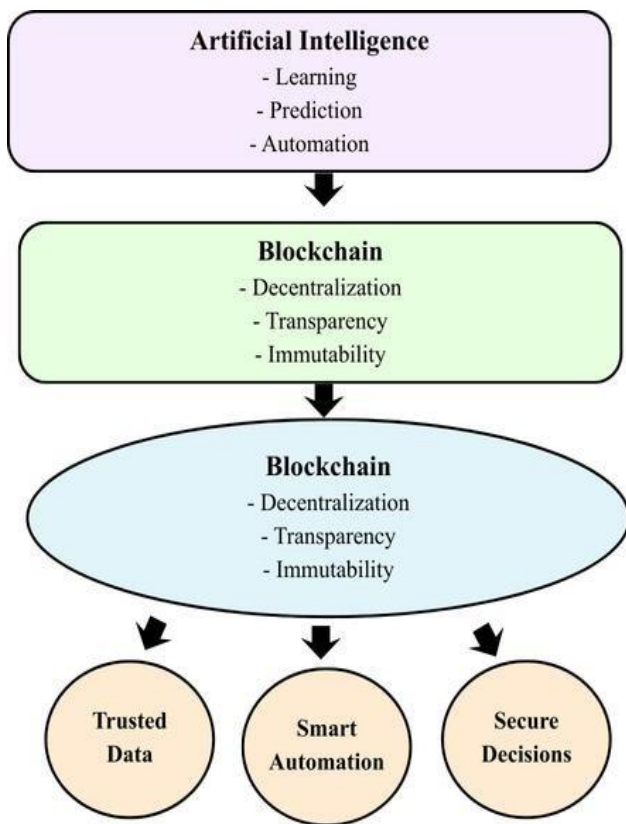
Artificial Intelligence
- Learning
- Prediction
- Automation

Blockchain
- Decentralization
- Transparency
- Immutability

Blockchain
- Decentralization
- Transparency
- Immutability

Trusted Data

Smart Automation

Secure Decisions